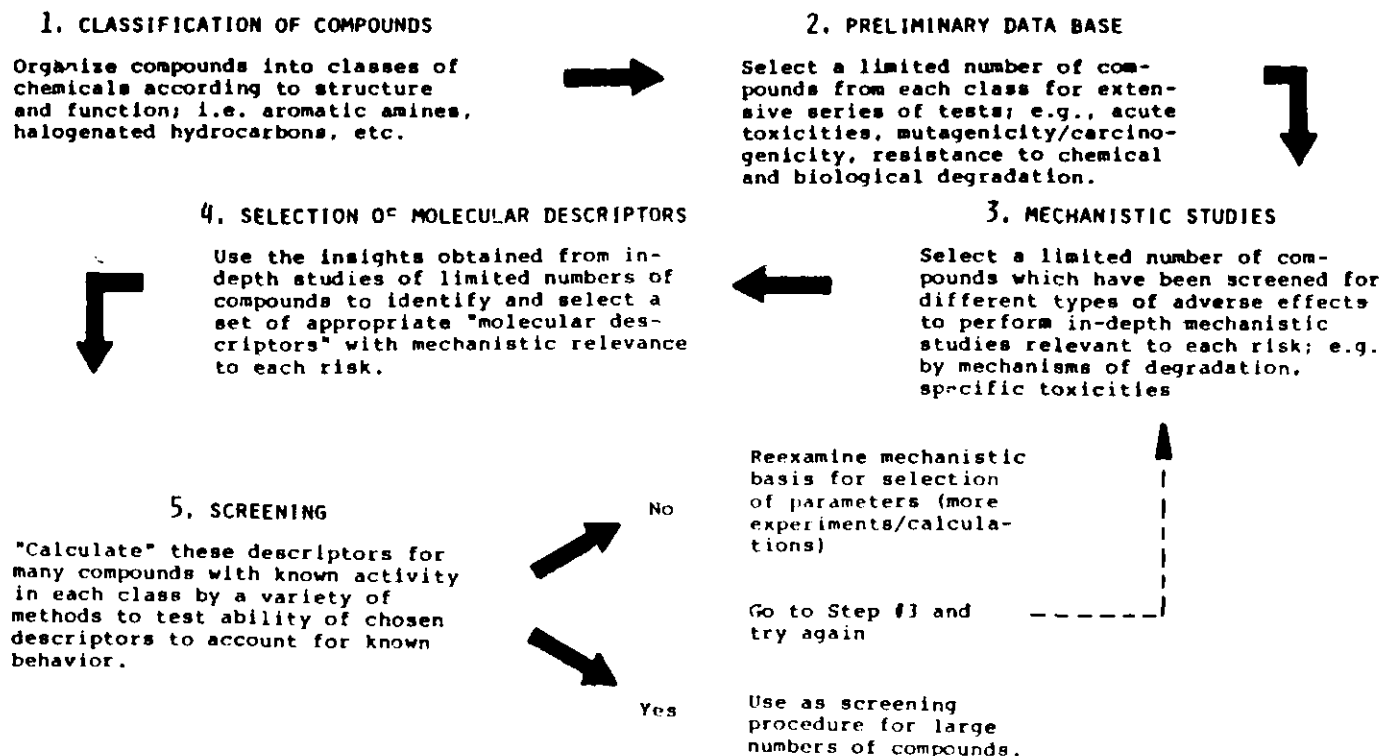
1. CLASSIFICATION OF COMPOUNDS

Organize compounds into classes of chemicals according to structure and function; i.e. aromatic amines, halogenated hydrocarbons, etc.

2. PRELIMINARY DATA BASE

Select a limited number of compounds from each class for extensive series of tests; e.g., acute toxicities, mutagenicity/carcinogenicity, resistance to chemical and biological degradation.

4. SELECTION OF MOLECULAR DESCRIPTORS

Use the insights obtained from in-depth studies of limited numbers of compounds to identify and select a set of appropriate "molecular descriptors" with mechanistic relevance to each risk.

3. MECHANISTIC STUDIES

Select a limited number of compounds which have been screened for different types of adverse effects to perform in-depth mechanistic studies relevant to each risk; e.g. by mechanisms of degradation, specific toxicities

5. SCREENING

"Calculate" these descriptors for many compounds with known activity in each class by a variety of methods to test ability of chosen descriptors to account for known behavior.

No

Reexamine mechanistic basis for selection of parameters (more experiments/calculations)

Go to Step #3 and try again

Yes

Use as screening procedure for large numbers of compounds.